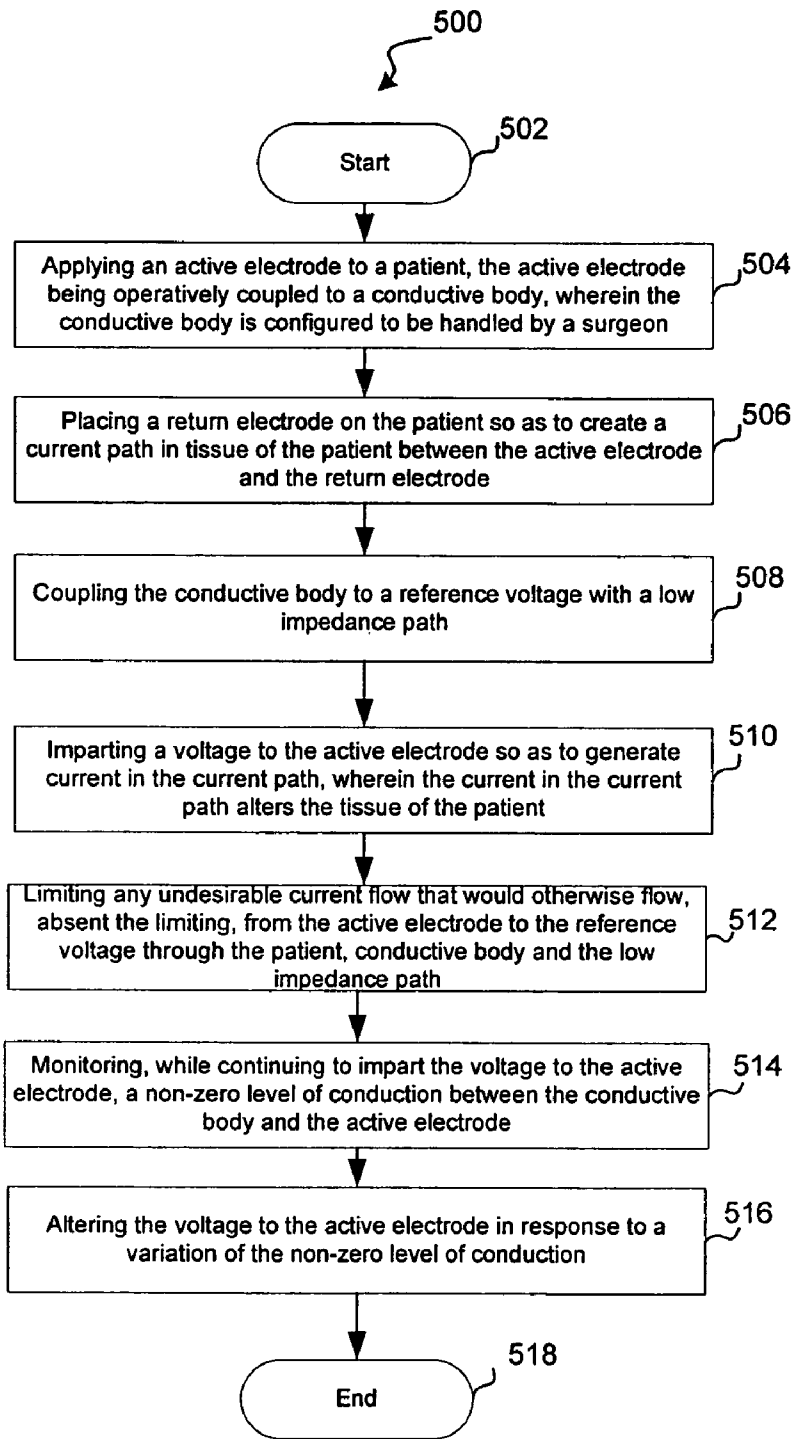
500

Start

502

Applying an active electrode to a patient, the active electrode being operatively coupled to a conductive body, wherein the conductive body is configured to be handled by a surgeon

504

Placing a return electrode on the patient so as to create a current path in tissue of the patient between the active electrode and the return electrode

506

Coupling the conductive body to a reference voltage with a low impedance path

508

Imparting a voltage to the active electrode so as to generate current in the current path, wherein the current in the current path alters the tissue of the patient

510

Limiting any undesirable current flow that would otherwise flow, absent the limiting, from the active electrode to the reference voltage through the patient, conductive body and the low impedance path

512

Monitoring, while continuing to impart the voltage to the active electrode, a non-zero level of conduction between the conductive body and the active electrode

514

Altering the voltage to the active electrode in response to a variation of the non-zero level of conduction

516

End

518